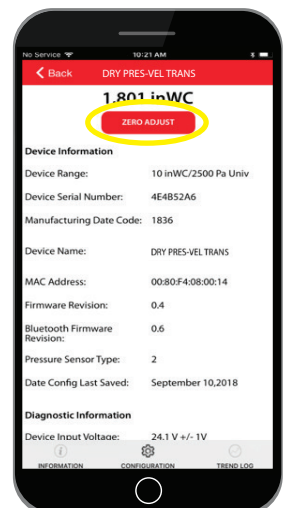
No Service 10:21 AM

Back DRY PRES-VEL TRANS

1.801 inWC

ZERO ADJUST

Device Information

| | |
|---|---|
| Device Range: | 10 inWC/2500 Pa Univ |
| Device Serial Number: | 4E4B52A6 |
| Manufacturing Date Code: | 1836 |
| Device Name: | DRY PRES-VEL TRANS |
| MAC Address: | 00:80:F4:08:00:14 |
| Firmware Revision: | 0.4 |
| Bluetooth Firmware Revision: | 0.6 |
| Pressure Sensor Type: | 2 |
| Date Config Last Saved: | September 10,2018 |

Diagnostic Information

| | |
|---|---|
| Device Input Voltage: | 24.1 V +/- 1V |

INFORMATION CONFIGURATION TREND LOG